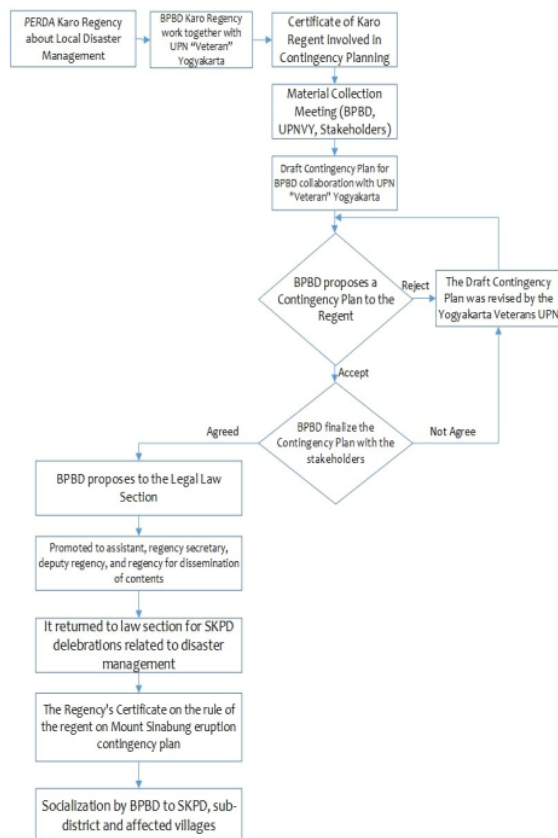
PERDA Karo Regency about Local Disaster Management

BPBD Karo Regency work together with UPN "Veteran" Yogyakarta

Certificate of Karo Regent Involved in Contingency Planning

Material Collection Meeting (BPBD, UPNVY, Stakeholders)

Draft Contingency Plan for BPBD collaboration with UPN "Veteran" Yogyakarta

BPBD proposes a Contingency Plan to the Regent

Reject

The Draft Contingency Plan was revised by the Yogyakarta Veterans UPN

Accept

BPBD finalize the Contingency Plan with the stakeholders

Agreed

Not Agree

BPBD proposes to the Legal Law Section

Promoted to assistant, regency secretary, deputy regency, and regency for dissemination of contents

It returned to law section for SKPD delebrations related to disaster management

The Regency's Certificate on the rule of the regent on Mount Sinabung eruption contingency plan

Socialization by BPBD to SKPD, subdistrict and affected villages